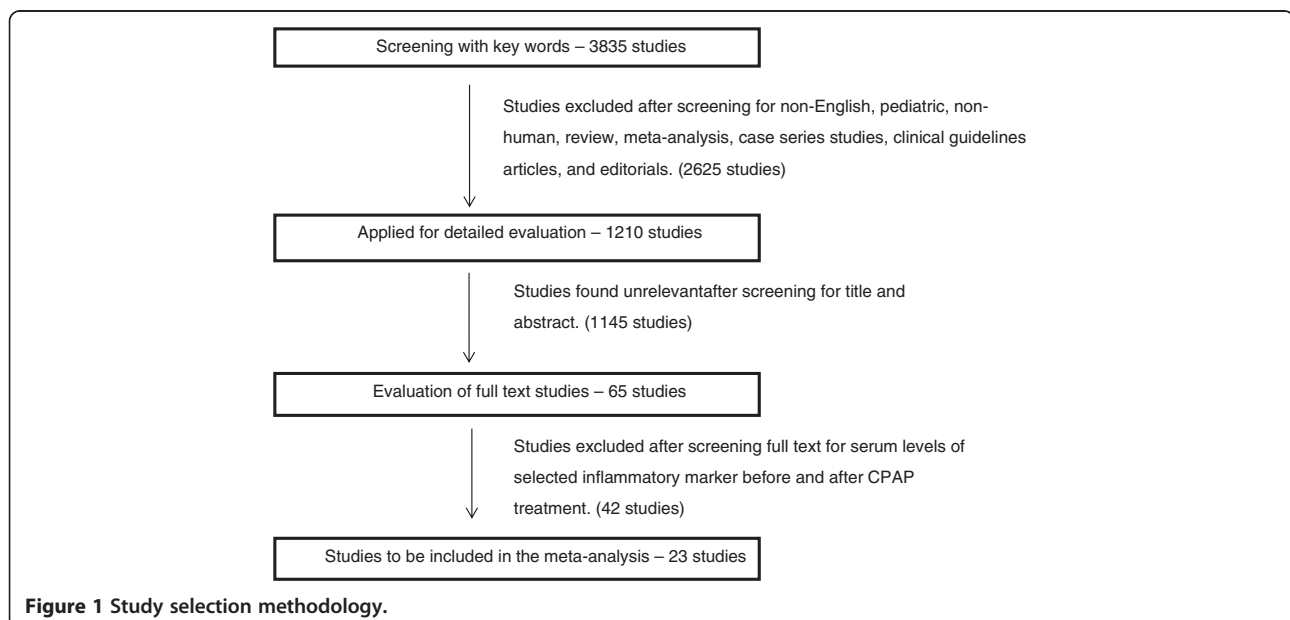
Screening with key words – 3835 studies

Studies excluded after screening for non-English, pediatric, non-human, review, meta-analysis, case series studies, clinical guidelines articles, and editorials. (2625 studies)

Applied for detailed evaluation – 1210 studies

Studies found unrelevantafter screening for title and abstract. (1145 studies)

Evaluation of full text studies – 65 studies

Studies excluded after screening full text for serum levels of selected inflammatory marker before and after CPAP treatment. (42 studies)

Studies to be included in the meta-analysis – 23 studies

**Figure 1 Study selection methodology.**